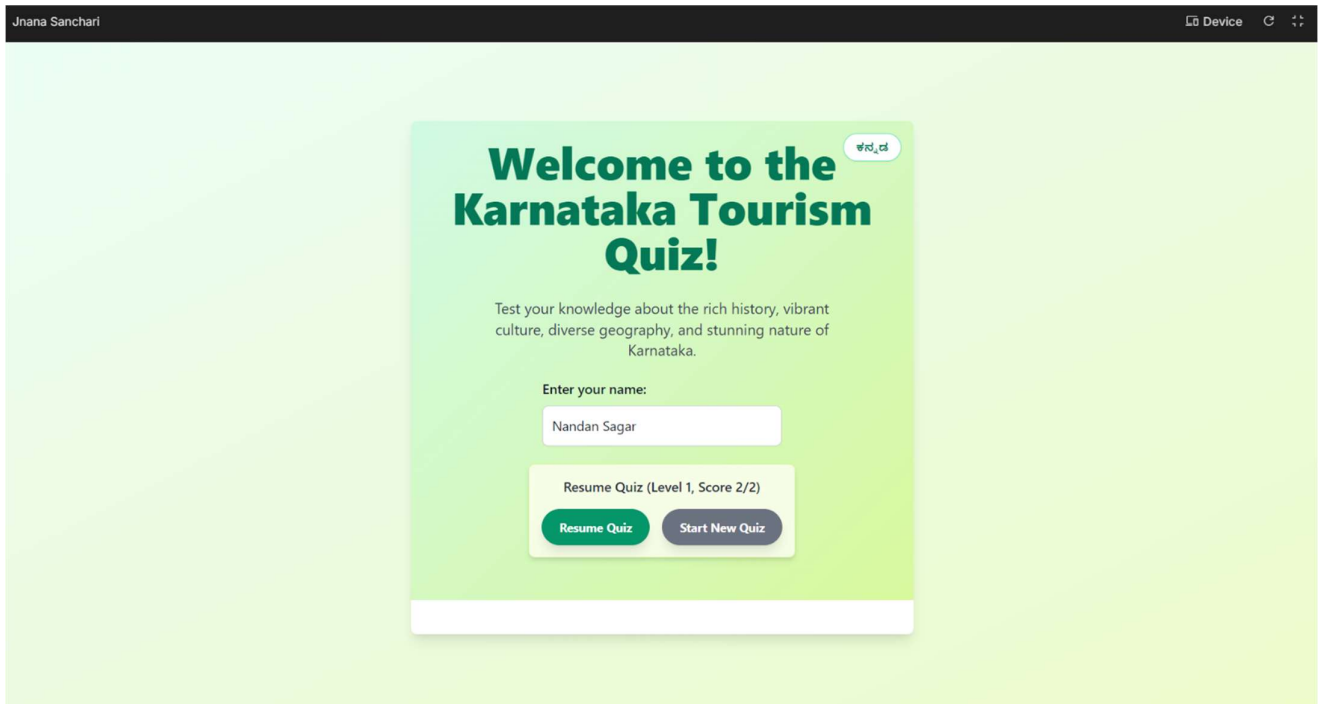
Jnana Sanchari

Device

ಕನ್ನಡ

Welcome to the Karnataka Tourism Quiz!

Test your knowledge about the rich history, vibrant culture, diverse geography, and stunning nature of Karnataka.

Enter your name:

Nandan Sagar

Resume Quiz (Level 1, Score 2/2)

Resume Quiz

Start New Quiz